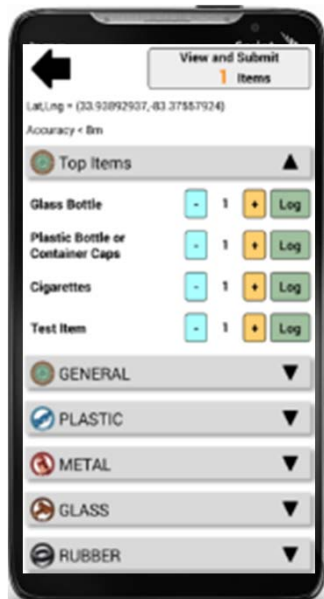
View and Submit
1 Items

Lat,Lng = (33.93892937,-83.37557924)

Accuracy < 8m

Top Items ▲

| | | | | |
|---|---|---|---|---|
| Glass Bottle | - | 1 | + | Log |
| Plastic Bottle or Container Caps | - | 1 | + | Log |
| Cigarettes | - | 1 | + | Log |
| Test Item | - | 1 | + | Log |

GENERAL ▼

PLASTIC ▼

METAL ▼

GLASS ▼

RUBBER ▼